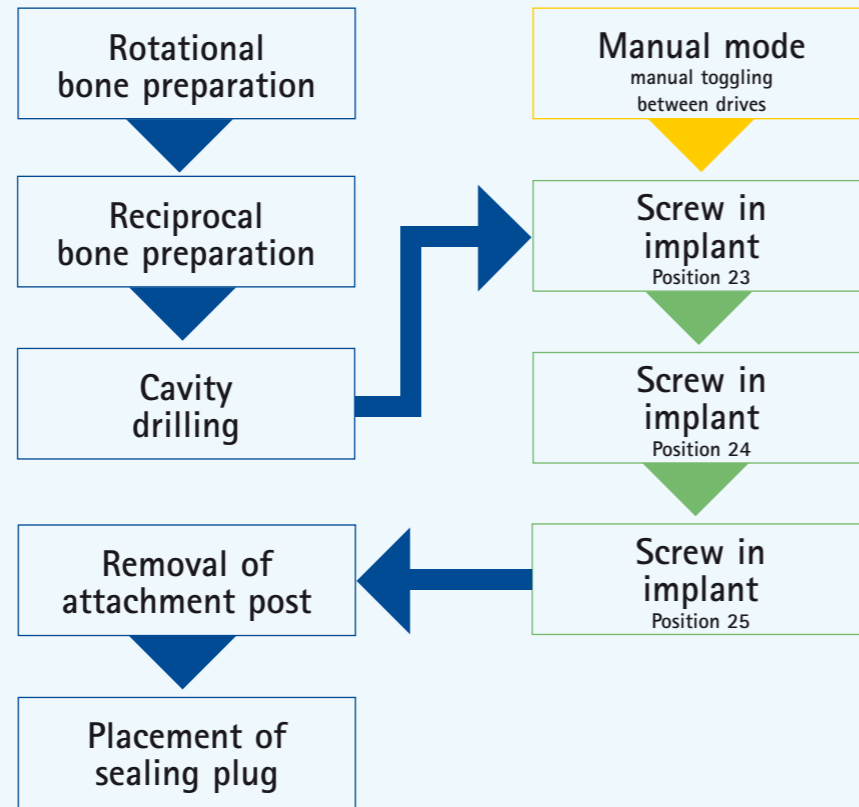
Rotational bone preparation

Reciprocal bone preparation

Cavity drilling

Manual mode
manual toggling between drives

Screw in implant
Position 23

Screw in implant
Position 24

Screw in implant
Position 25

Removal of attachment post

Placement of sealing plug